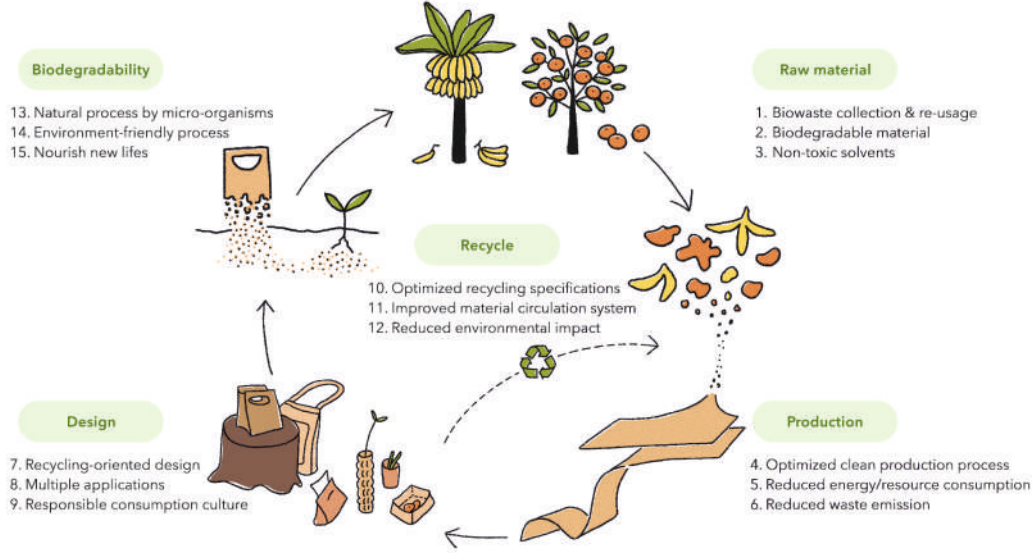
Biodegradability

13. Natural process by micro-organisms
14. Environment-friendly process
15. Nourish new lifes

Raw material

1. Biowaste collection & re-usage
2. Biodegradable material
3. Non-toxic solvents

Recycle

10. Optimized recycling specifications
11. Improved material circulation system
12. Reduced environmental impact

Design

7. Recycling-oriented design
8. Multiple applications
9. Responsible consumption culture

Production

4. Optimized clean production process
5. Reduced energy/resource consumption
6. Reduced waste emission